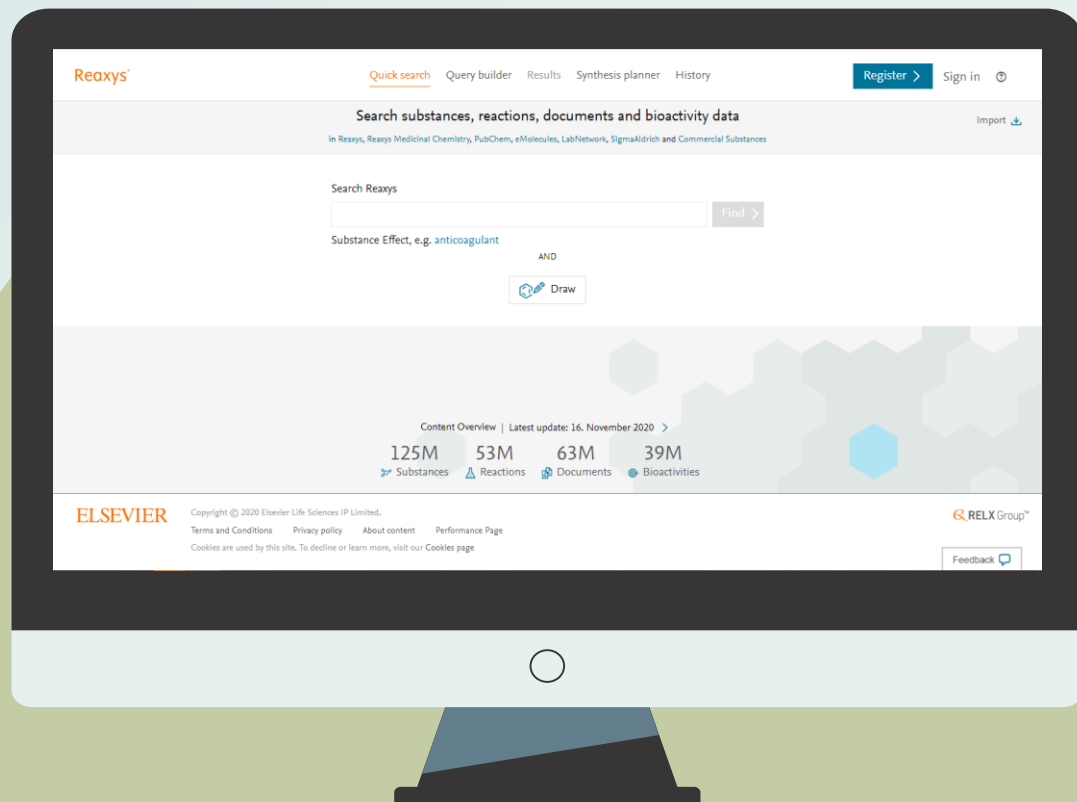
Reaxys®

Quick search Query builder Results Synthesis planner History

Register > Sign in ?

Search substances, reactions, documents and bioactivity data

in Reaxys, Reaxys Medicinal Chemistry, PubChem, eMolecules, LabNetwork, SigmaAldrich and Commercial Substances

Import

Search Reaxys

Find >

Substance Effect, e.g. anticoagulant

AND

Draw

Content Overview | Latest update: 16. November 2020 >

125M Substances

53M Reactions

63M Documents

39M Bioactivities

ELSEVIER

Copyright © 2020 Elsevier Life Sciences IP Limited.

Terms and Conditions Privacy policy About content Performance Page

Cookies are used by this site. To decline or learn more, visit our Cookies page

RELX Group™

Feedback